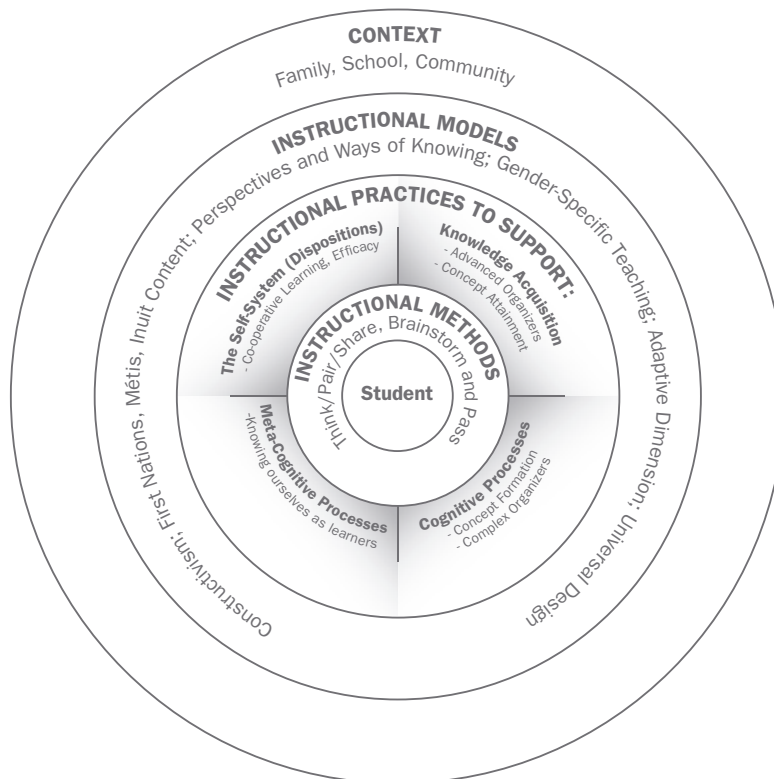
CONTEXT
Family, School, Community

INSTRUCTIONAL MODELS
Constructivism; First Nations, Métis, Inuit Content; Perspectives and Ways of Knowing; Gender-Specific Teaching; Adaptive Dimension; Universal Design

INSTRUCTIONAL PRACTICES TO SUPPORT:

The Self-System (Dispositions)
- Cooperative Learning, Efficacy

Knowledge Acquisition
- Advanced Organizers
- Concept Attainment

Meta-Cognitive Processes
-Knowing ourselves as learners

Cognitive Processes
- Concept Formation
- Complex Organizers

INSTRUCTIONAL METHODS
Think/Pair/Share, Brainstorm and Pass

Student